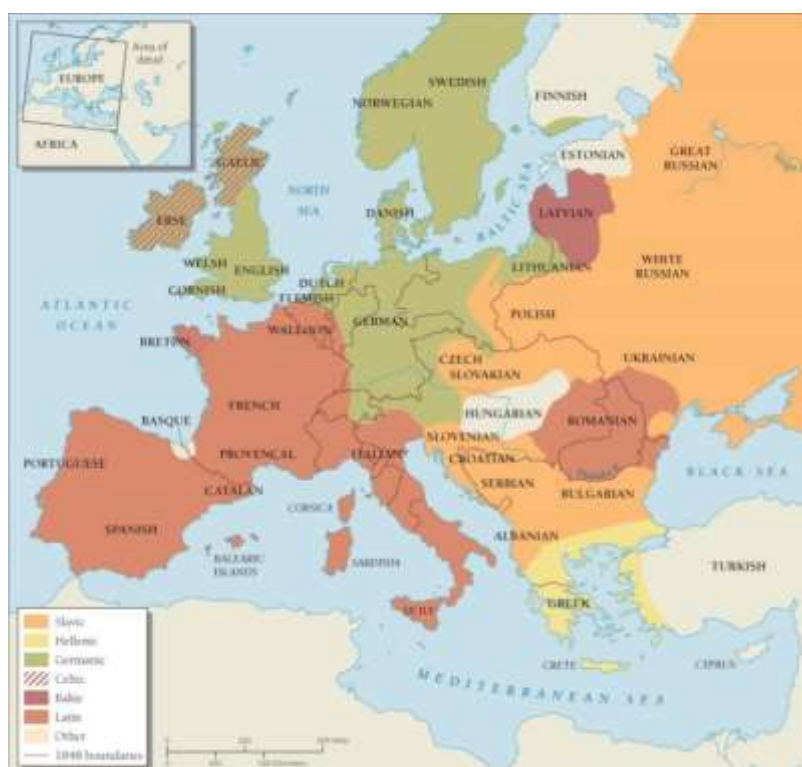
Area of detail
EUROPE
AFRICA
SWEDISH
FINNISH
NORWEGIAN
ESTONIAN
GREAT RUSSIAN
GAELIC
NORTH SEA
DANISH
LATVIAN
ERSE
BALTIC SEA
WHITE RUSSIAN
WELSH
ENGLISH
LITHUANIAN
CORNISH
DUTCH
FLEMISH
ATLANTIC OCEAN
WALLOON
GERMAN
POLISH
BRETON
CZECH
SLOVAKIAN
UKRAINIAN
FRENCH
HUNGARIAN
BASQUE
ROMANIAN
PROVENCAL
SLOVENIAN
PORTUGUESE
ITALIAN
CROATIAN
BLACK SEA
CATALAN
SERBIAN
BULGARIAN
CORSICA
SPANISH
ALBANIAN
BALEARIC ISLANDS
SARDINIA
TURKISH
SICILY
GREEK
Slavic
Hellenic
Germanic
Celtic
Baltic
Latin
Other
1848 boundaries
CRETE
CYPRUS
MEDITERRANEAN SEA
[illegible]